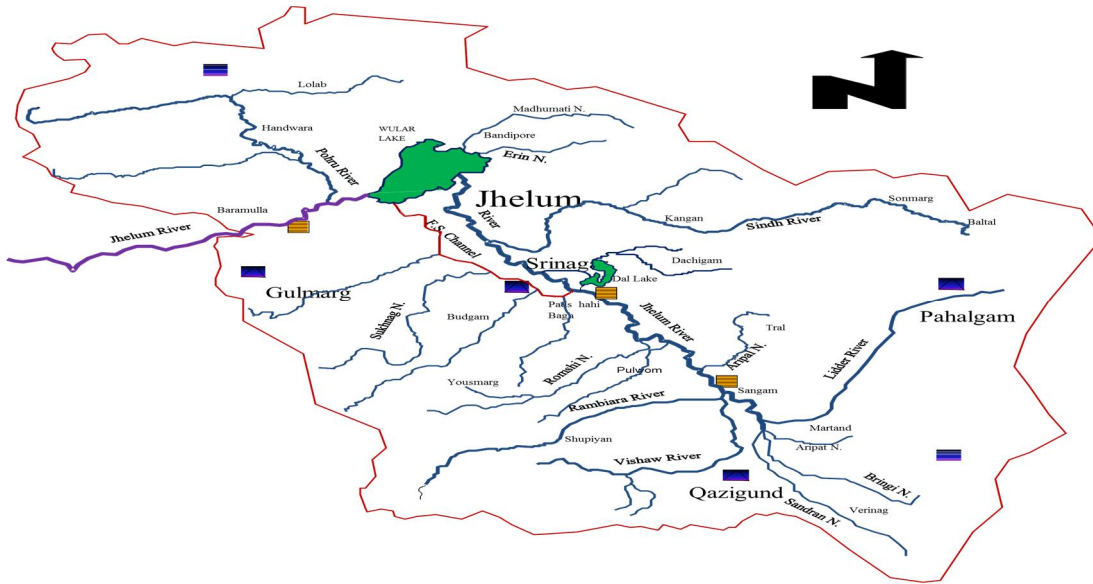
Lolab
Handwara
WULAR LAKE
Madhumati N.
Bandipore
Erin N.
Pohru River
Jhelum
River
Baramulla
Jhelum River
F.S. Channel
Kangan
Sindh River
Sonmarg
Baltal
Srinaga
Dal Lake
Dachigam
Gulmarg
Sukhnag N.
Budgam
Pats hahi Bagh
Jhelum River
Tral
Pahalgam
Arpal N.
Lidder River
Romshi N.
Pulwom
Yousmarg
Sangam
Rambiara River
Martand
Aripat N.
Shupiyan
Vishaw River
Qazigund
Bringi N.
Sandran N.
Verinag